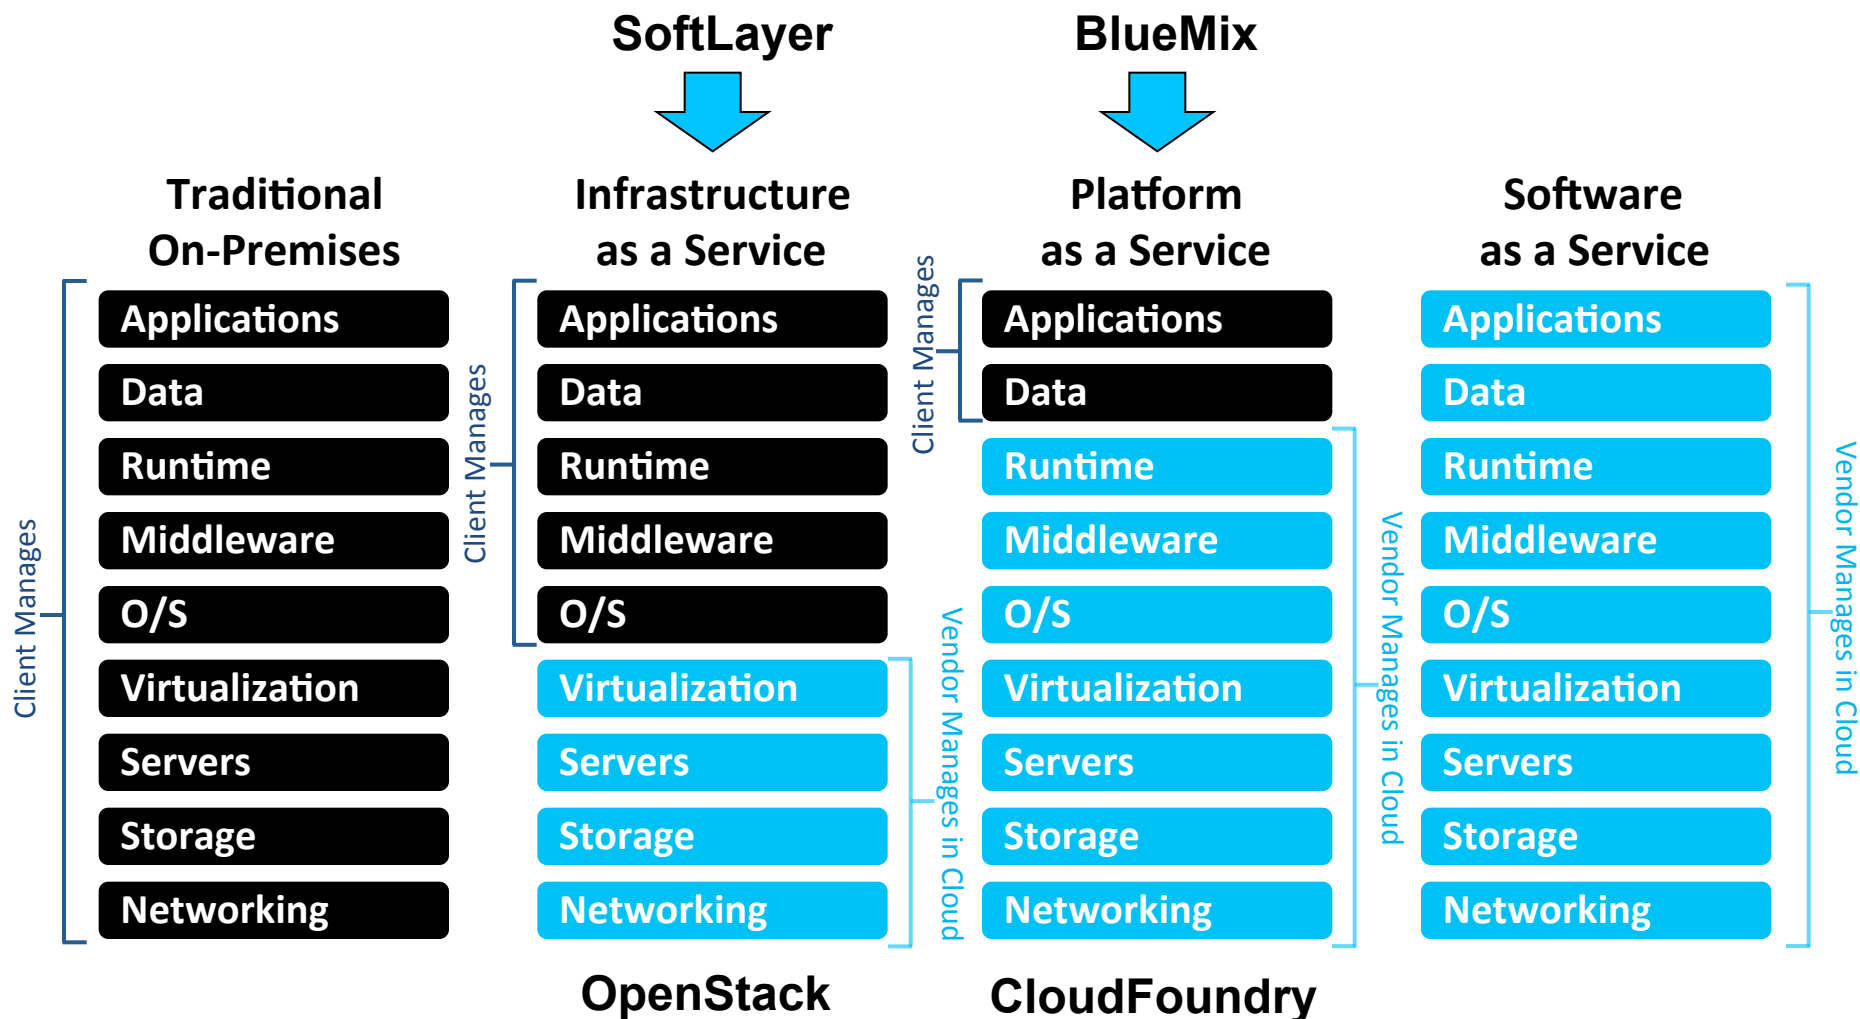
SoftLayer

BlueMix

Traditional On-Premises

Client Manages

Applications
Data
Runtime
Middleware
O/S
Virtualization
Servers
Storage
Networking

Infrastructure as a Service

Client Manages

Applications
Data
Runtime
Middleware
O/S
Virtualization
Servers
Storage
Networking

Vendor Manages in Cloud

OpenStack

Platform as a Service

Client Manages

Applications
Data
Runtime
Middleware
O/S
Virtualization
Servers
Storage
Networking

Vendor Manages in Cloud

CloudFoundry

Software as a Service

Applications
Data
Runtime
Middleware
O/S
Virtualization
Servers
Storage
Networking

Vendor Manages in Cloud